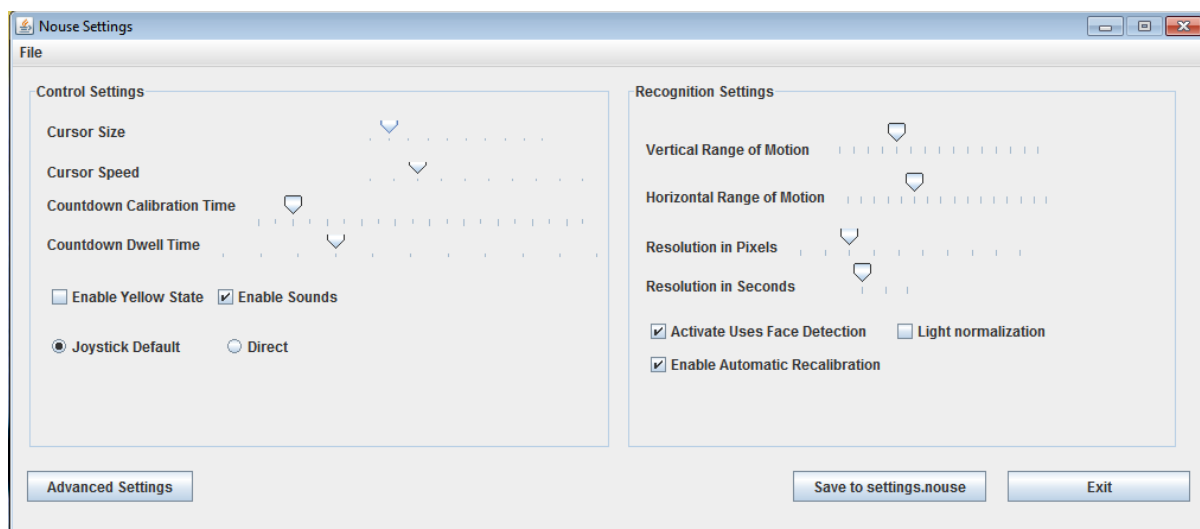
Nouse Settings

File

Control Settings

Cursor Size

Cursor Speed

Countdown Calibration Time

Countdown Dwell Time

Enable Yellow State

Enable Sounds

Joystick Default

Direct

Recognition Settings

Vertical Range of Motion

Horizontal Range of Motion

Resolution in Pixels

Resolution in Seconds

Activate Uses Face Detection

Light normalization

Enable Automatic Recalibration

Advanced Settings

Save to settings.nouse

Exit